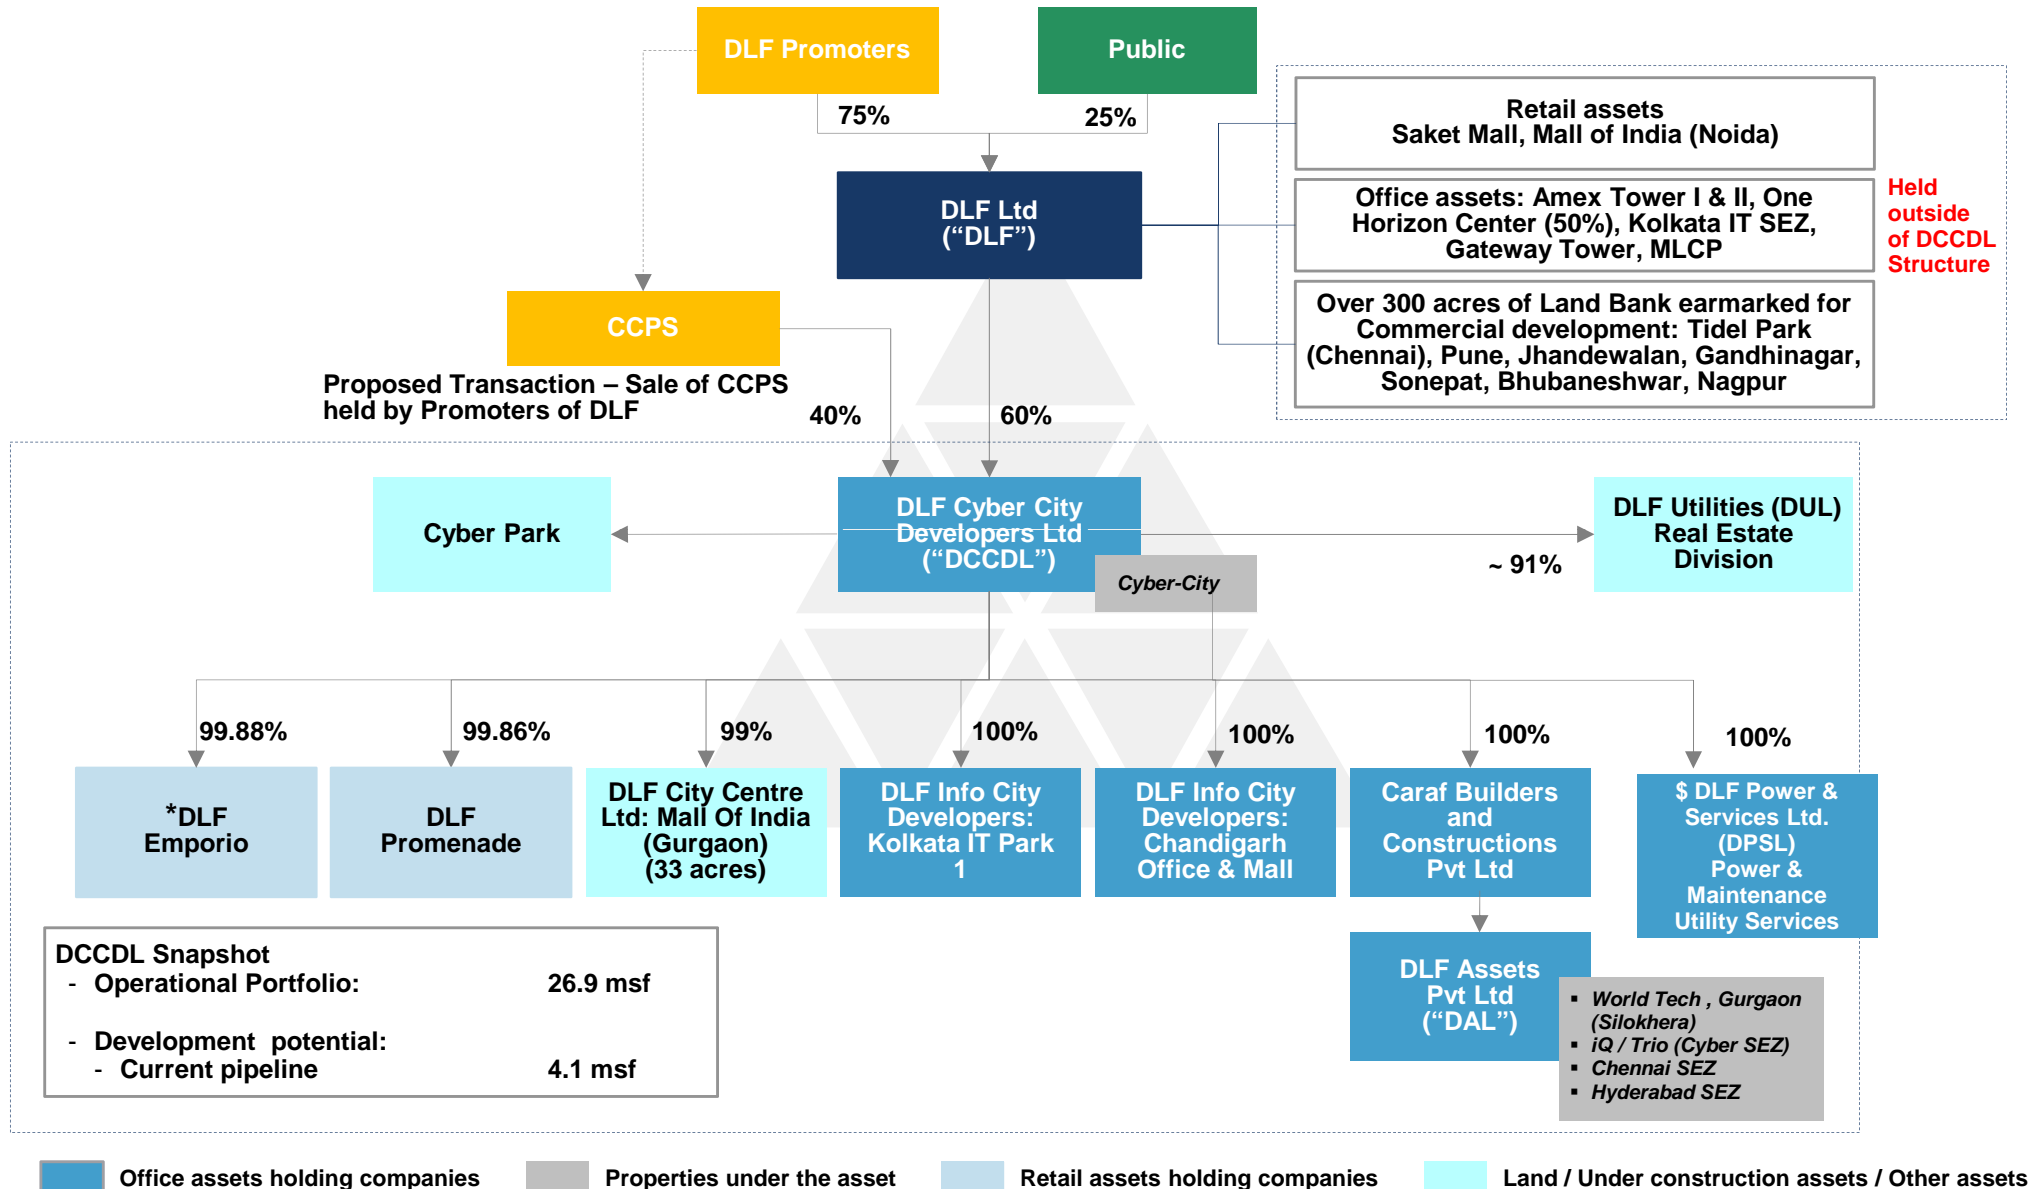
DLF Promoters

Public

75%

25%

DLF Ltd
("DLF")

Retail assets
Saket Mall, Mall of India (Noida)

Office assets: Amex Tower I & II, One Horizon Center (50%), Kolkata IT SEZ, Gateway Tower, MLCP

Over 300 acres of Land Bank earmarked for Commercial development: Tidel Park (Chennai), Pune, Jhandewalan, Gandhinagar, Sonepat, Bhubaneshwar, Nagpur

Held outside of DCCDL Structure

CCPS

Proposed Transaction – Sale of CCPS held by Promoters of DLF

40%

60%

Cyber Park

DLF Cyber City Developers Ltd ("DCCDL")

Cyber-City

~ 91%

DLF Utilities (DUL) Real Estate Division

99.88%

99.86%

99%

100%

100%

100%

100%

*DLF Emporio

DLF Promenade

DLF City Centre Ltd: Mall Of India (Gurgaon) (33 acres)

DLF Info City Developers: Kolkata IT Park 1

DLF Info City Developers: Chandigarh Office & Mall

Caraf Builders and Constructions Pvt Ltd

$ DLF Power & Services Ltd. (DPSL) Power & Maintenance Utility Services

DLF Assets Pvt Ltd ("DAL")

▪ World Tech , Gurgaon (Silokhera)
▪ iQ / Trio (Cyber SEZ)
▪ Chennai SEZ
▪ Hyderabad SEZ

DCCDL Snapshot
- Operational Portfolio: 26.9 msf

- Development potential:
- Current pipeline 4.1 msf

Office assets holding companies
Properties under the asset
Retail assets holding companies
Land / Under construction assets / Other assets